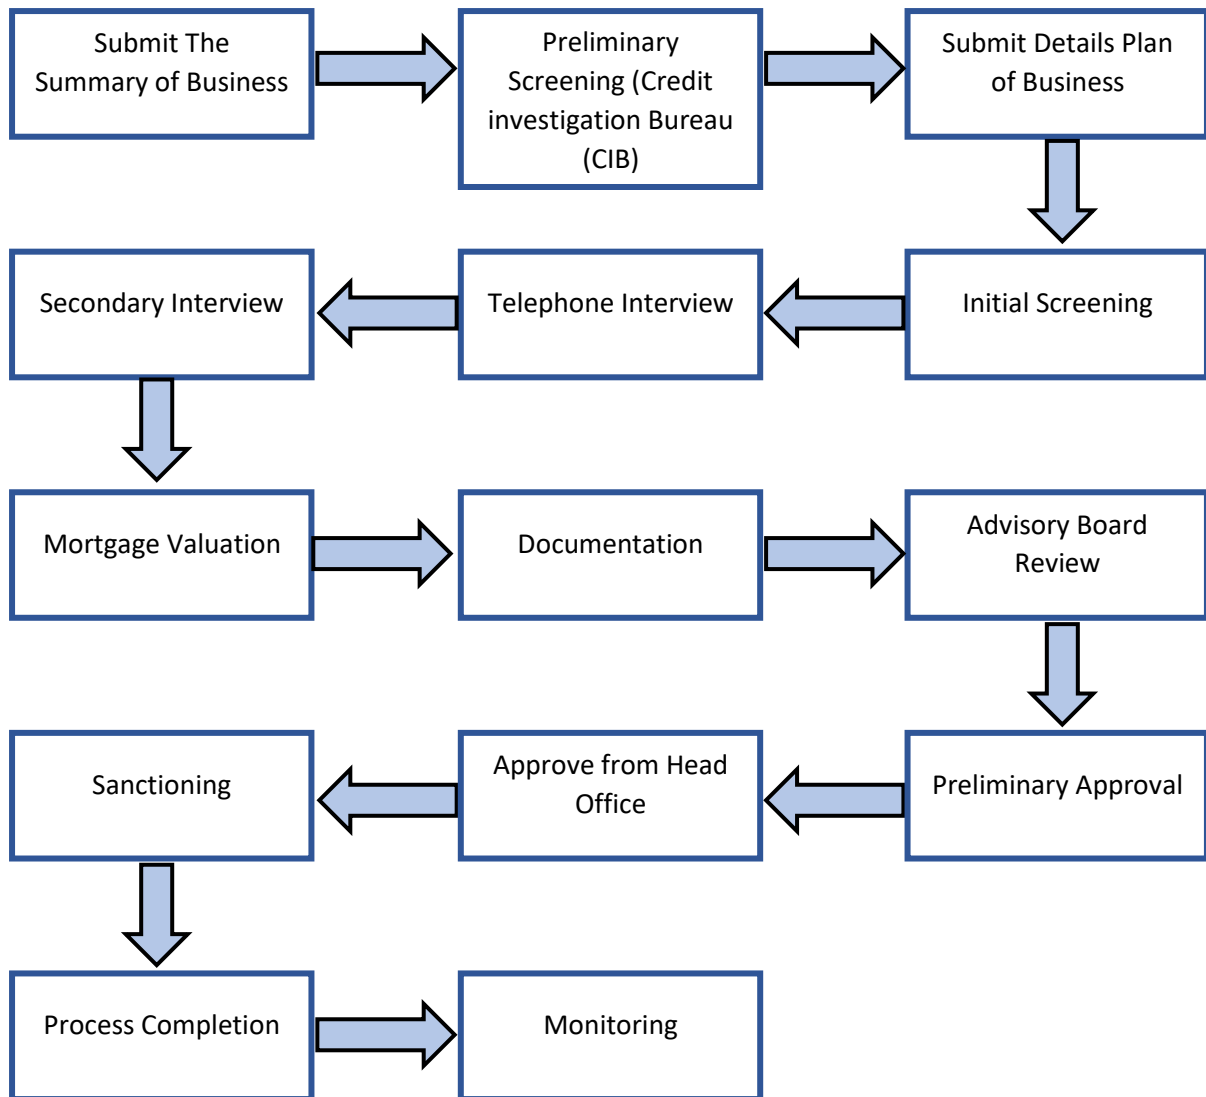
Submit The Summary of Business

Preliminary Screening (Credit investigation Bureau (CIB)

Submit Details Plan of Business

Initial Screening

Telephone Interview

Secondary Interview

Mortgage Valuation

Documentation

Advisory Board Review

Preliminary Approval

Approve from Head Office

Sanctioning

Process Completion

Monitoring